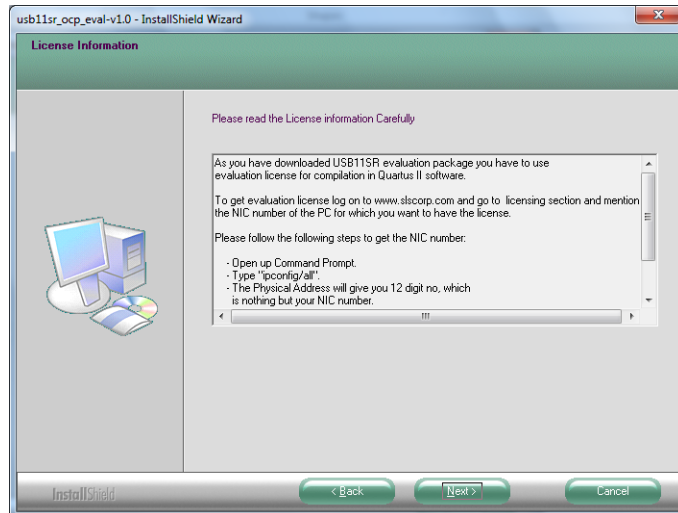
usb11sr_ocp_eval-v1.0 - InstallShield Wizard

License Information

Please read the License information Carefully

As you have downloaded USB11SR evaluation package you have to use evaluation license for compilation in Quartus II software.

To get evaluation license log on to www.slscorp.com and go to licensing section and mention the NIC number of the PC for which you want to have the license.

Please follow the following steps to get the NIC number:

- Open up Command Prompt.
- Type "ipconfig/all".
- The Physical Address will give you 12 digit no, which is nothing but your NIC number.

InstallShield

< Back

Next >

Cancel